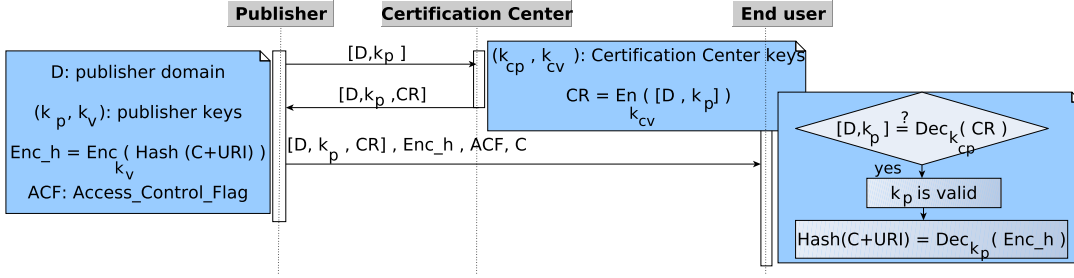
Publisher

Certification Center

End user

D: publisher domain

($k_p$, $k_v$): publisher keys

Enc_h = $Enc_{k_v}$( Hash (C+URI) )

ACF: Access_Control_Flag

[D,$k_p$ ]

[D,$k_p$ ,CR]

($k_{cp}$ , $k_{cv}$ ): Certification Center keys

CR = $En_{k_{cv}}$ ( [D , $k_p$] )

[D, $k_p$ , CR] , Enc_h , ACF, C

[D,$k_p$] $\overset{?}{=}$ $Dec_{k_{cp}}$( CR )

yes

$k_p$ is valid

Hash(C+URI) = $Dec_{k_p}$( Enc_h )